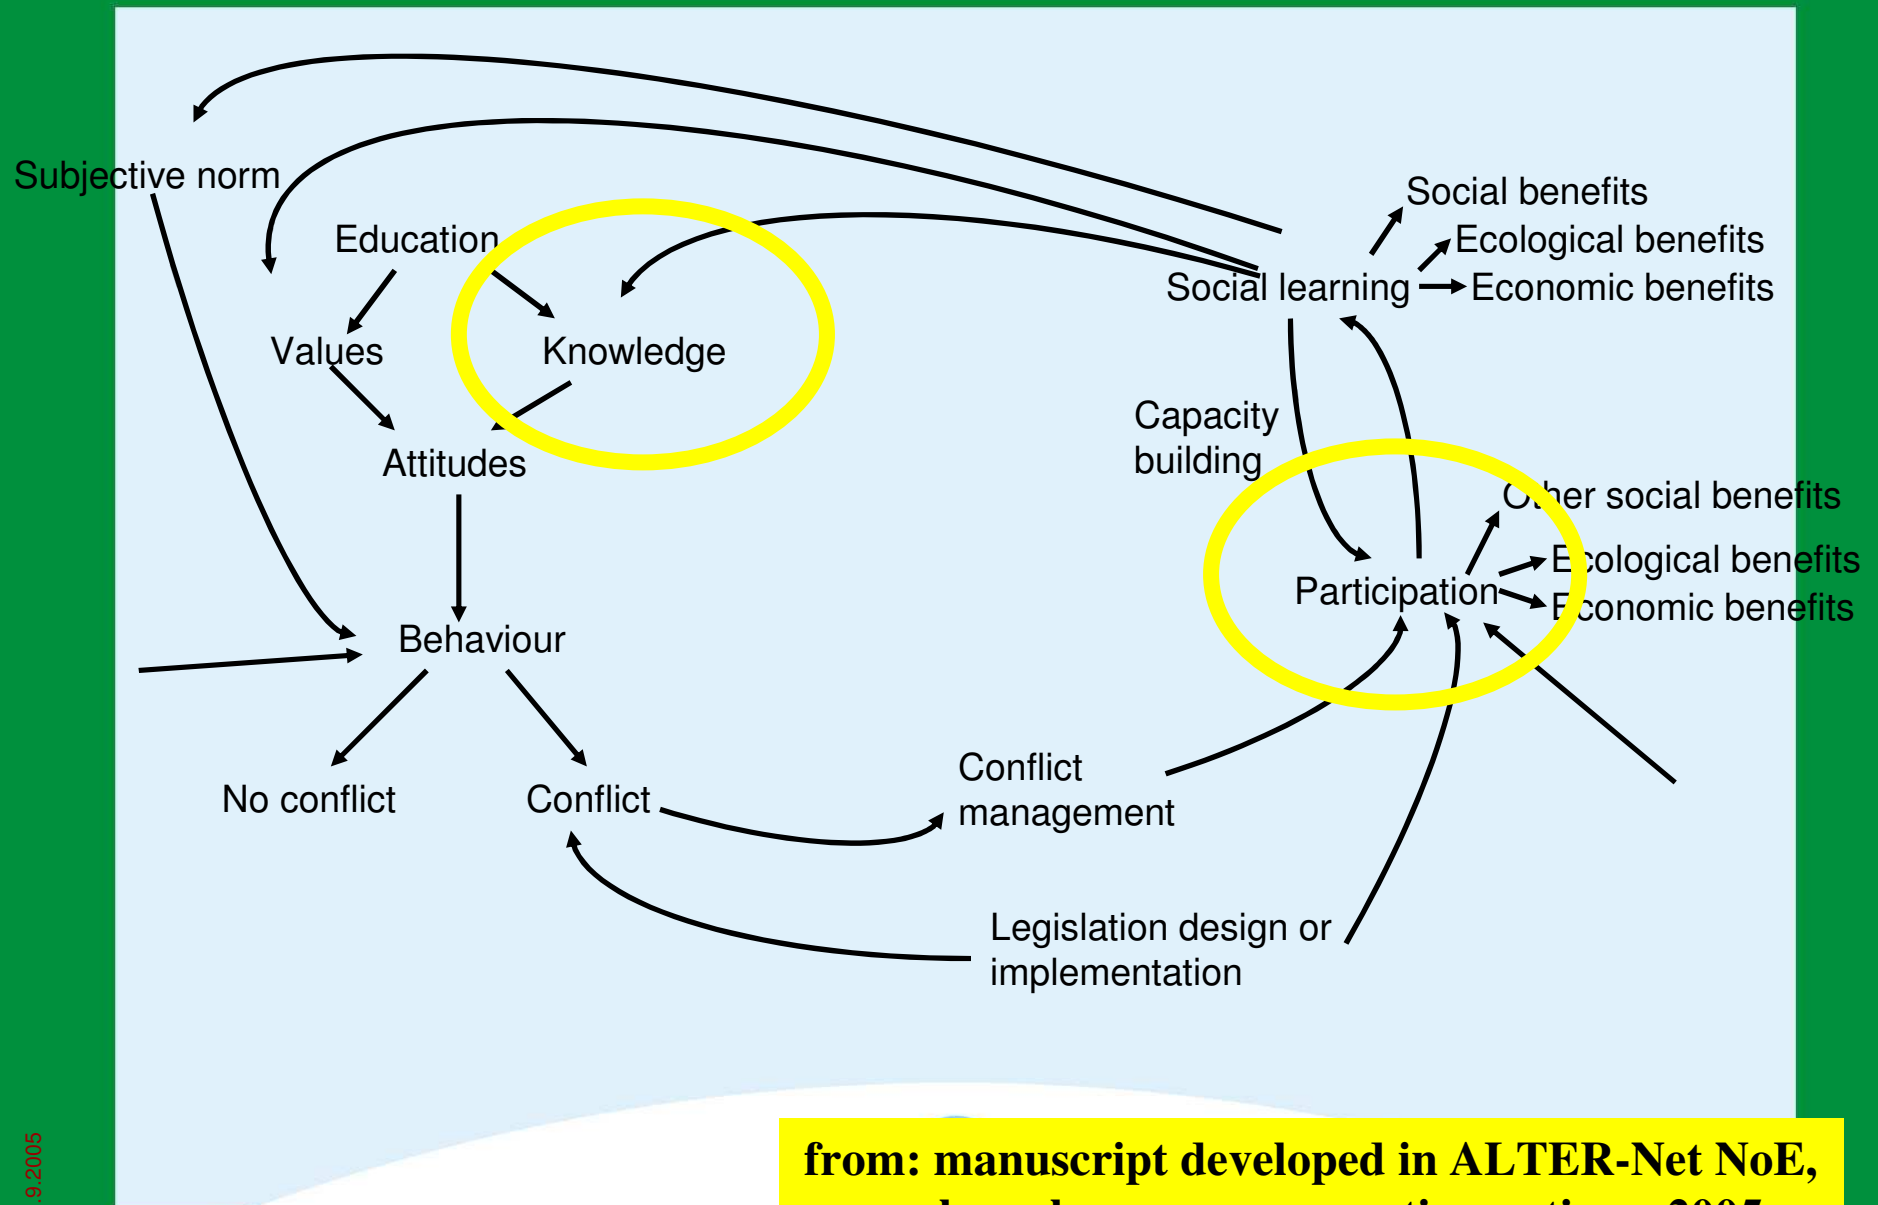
Subjective norm

Education

Values

Knowledge

Attitudes

Behaviour

No conflict

Conflict

Conflict management

Legislation design or implementation

Social learning

Social benefits

Ecological benefits

Economic benefits

Capacity building

Participation

Other social benefits

Ecological benefits

Economic benefits

.9.2005

from: manuscript developed in ALTER-Net NoE,

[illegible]